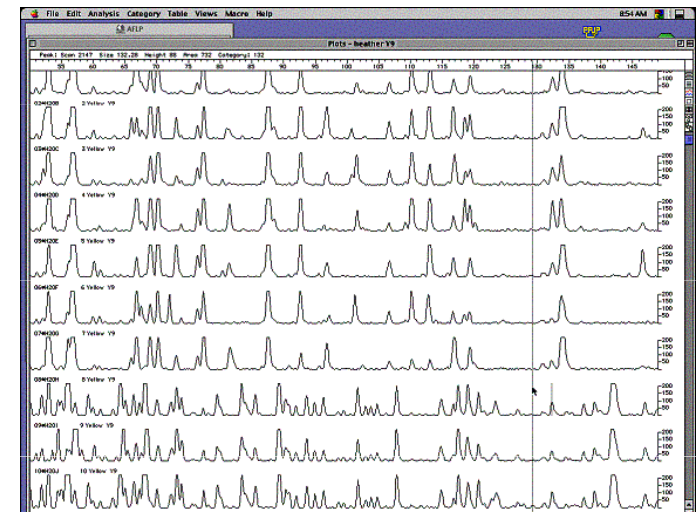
File Edit Analysis Category Table Views Macro Help 8:54 AM

AFLP

Plots - heather Y9

Peak: Scan 2147 Size 132.28 Height 88 Area 732 Category: 132

55 60 65 70 75 80 85 90 95 100 105 110 115 120 125 130 135 140 145

100
50

02#420B 2 Yellow Y9
200
150
100
50

03#420C 3 Yellow Y9
200
150
100
50

04#420D 4 Yellow Y9
200
150
100
50

05#420E 5 Yellow Y9
200
150
100
50

06#420F 6 Yellow Y9
200
150
100
50

07#420G 7 Yellow Y9
200
150
100
50

08#420H 8 Yellow Y9
200
150
100
50

09#420I 9 Yellow Y9
200
150
100
50

10#430J 10 Yellow Y9
200
150
100
50